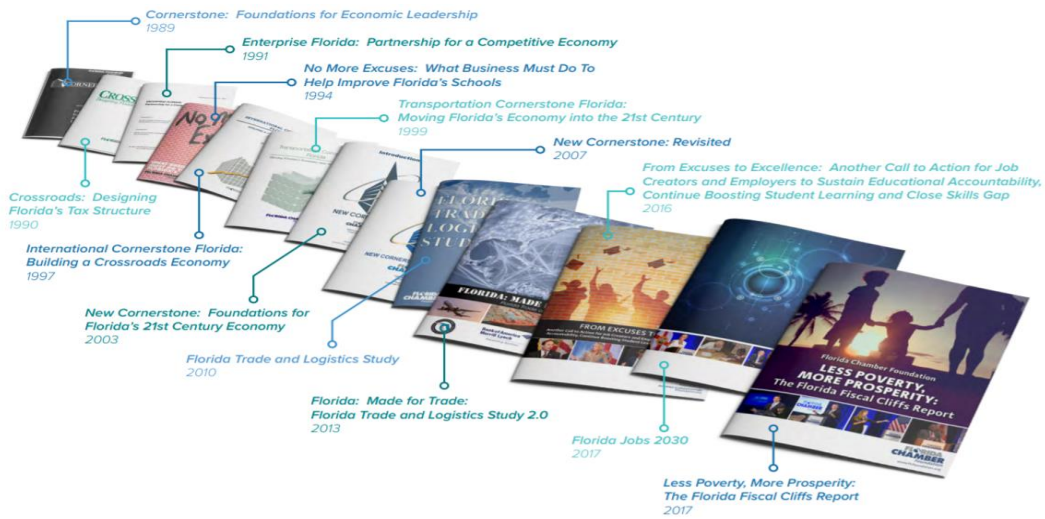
Cornerstone: Foundations for Economic Leadership
1989

Enterprise Florida: Partnership for a Competitive Economy
1991

No More Excuses: What Business Must Do To Help Improve Florida's Schools
1994

Transportation Cornerstone Florida: Moving Florida's Economy into the 21st Century
1999

New Cornerstone: Revisited
2007

From Excuses to Excellence: Another Call to Action for Job Creators and Employers to Sustain Educational Accountability, Continue Boosting Student Learning and Close Skills Gap
2016

Crossroads: Designing Florida's Tax Structure
1990

International Cornerstone Florida: Building a Crossroads Economy
1997

New Cornerstone: Foundations for Florida's 21st Century Economy
2003

Florida Trade and Logistics Study
2010

Florida: Made for Trade: Florida Trade and Logistics Study 2.0
2013

Florida Jobs 2030
2017

Less Poverty, More Prosperity: The Florida Fiscal Cliffs Report
2017

CROSS
NO EX
FLORIDA TRADE LOGISTICS STUDY
FLORIDA: MADE
FROM EXCUSES T
Florida Chamber Foundation
LESS POVERTY, MORE PROSPERITY: The Florida Fiscal Cliffs Report
CHAMBER